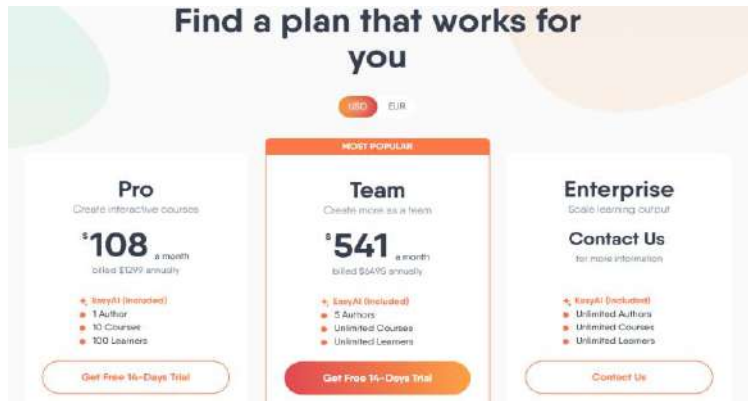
Find a plan that works for you

USD EUR

Pro
Create interactive courses
$108 a month
billed $1299 annually
EasyAI (included)
1 Author
10 Courses
100 Learners
Get Free 14-Days Trial

MOST POPULAR
Team
Create more as a team
$541 a month
billed $6495 annually
EasyAI (included)
5 Authors
Unlimited Courses
Unlimited Learners
Get Free 14-Days Trial

Enterprise
Scale learning output
Contact Us
for more information
EasyAI (included)
Unlimited Authors
Unlimited Courses
Unlimited Learners
Contact Us